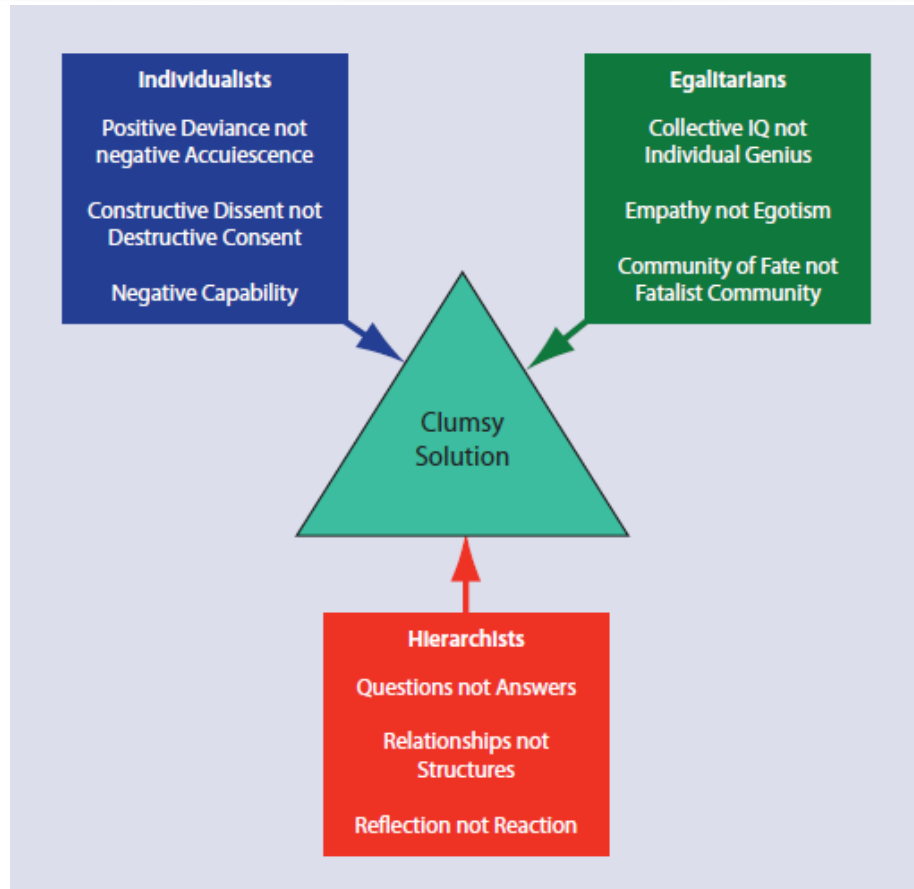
Individualists

Positive Deviance not negative Accuiescence

Constructive Dissent not Destructive Consent

Negative Capability

Egalitarians

Collective IQ not Individual Genius

Empathy not Egotism

Community of Fate not Fatalist Community

Clumsy Solution

Hierarchists

Questions not Answers

Relationships not Structures

Reflection not Reaction